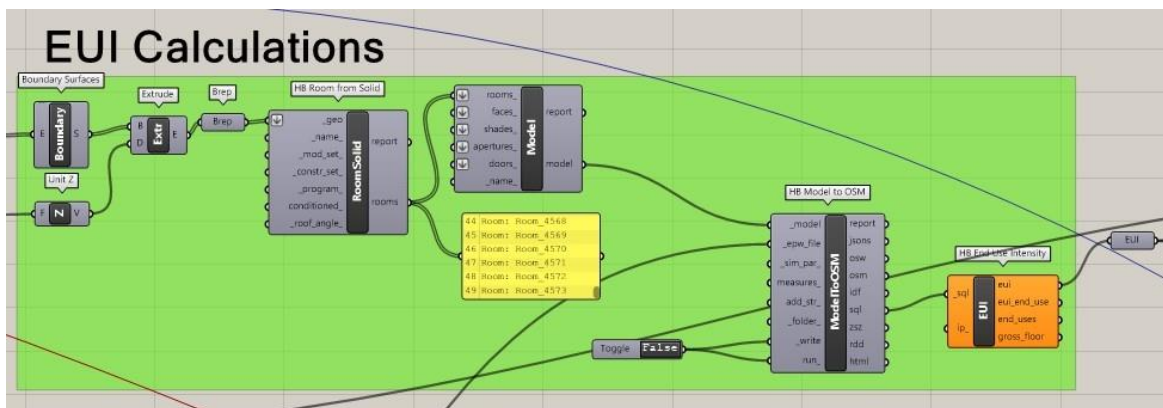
EUI Calculations

Boundary Surfaces
E Boundary S

Extrude
B D Extr E

Brep
Brep

Unit Z
F Z V

HB Room from Solid
_geo
_name_
_mod_set_
_constr_set_
_program_
conditioned_
_roof_angle_
RoomSolid
report
rooms

rooms_
faces_
shades_
apertures_
doors_
_name_
Model
report
model

44 Room: Room_4568
45 Room: Room_4569
46 Room: Room_4570
47 Room: Room_4571
48 Room: Room_4572
49 Room: Room_4573

HB Model to OSM
_model
_epw_file
_sim_par_
measures_
add_str_
_folder_
_write
run_
ModelToOSM
report
jsons
osw
osm
idf
sql
zsz
rdd
html

Toggle False

HB End Use Intensity
_sql
ip_
EUI
eui
eui_end_use
end_uses
gross_floor

EUI